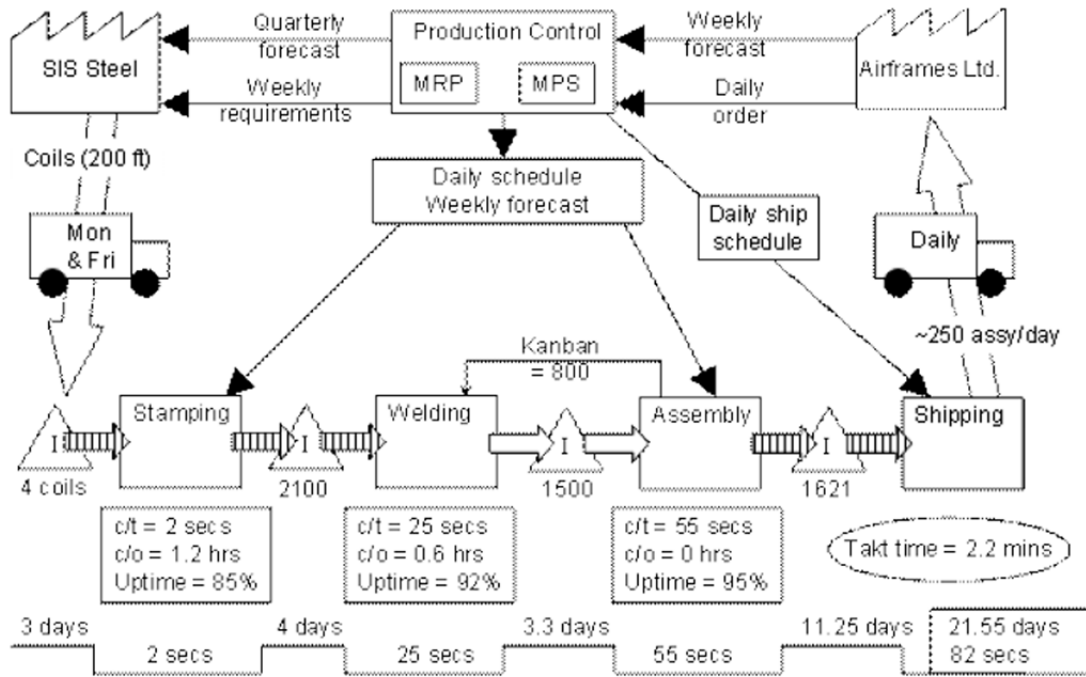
SIS Steel

Quarterly forecast

Weekly requirements

Production Control

MRP

MPS

Weekly forecast

Daily order

Airframes Ltd.

Coils (200 ft)

Daily schedule
Weekly forecast

Daily ship schedule

Mon & Fri

Daily

~250 assy/day

Kanban = 800

I

Stamping

I

Welding

I

Assembly

I

Shipping

4 coils

2100

1500

1621

c/t = 2 secs
c/o = 1.2 hrs
Uptime = 85%

c/t = 25 secs
c/o = 0.6 hrs
Uptime = 92%

c/t = 55 secs
c/o = 0 hrs
Uptime = 95%

Takt time = 2.2 mins

3 days

2 secs

4 days

25 secs

3.3 days

55 secs

11.25 days

21.55 days
82 secs